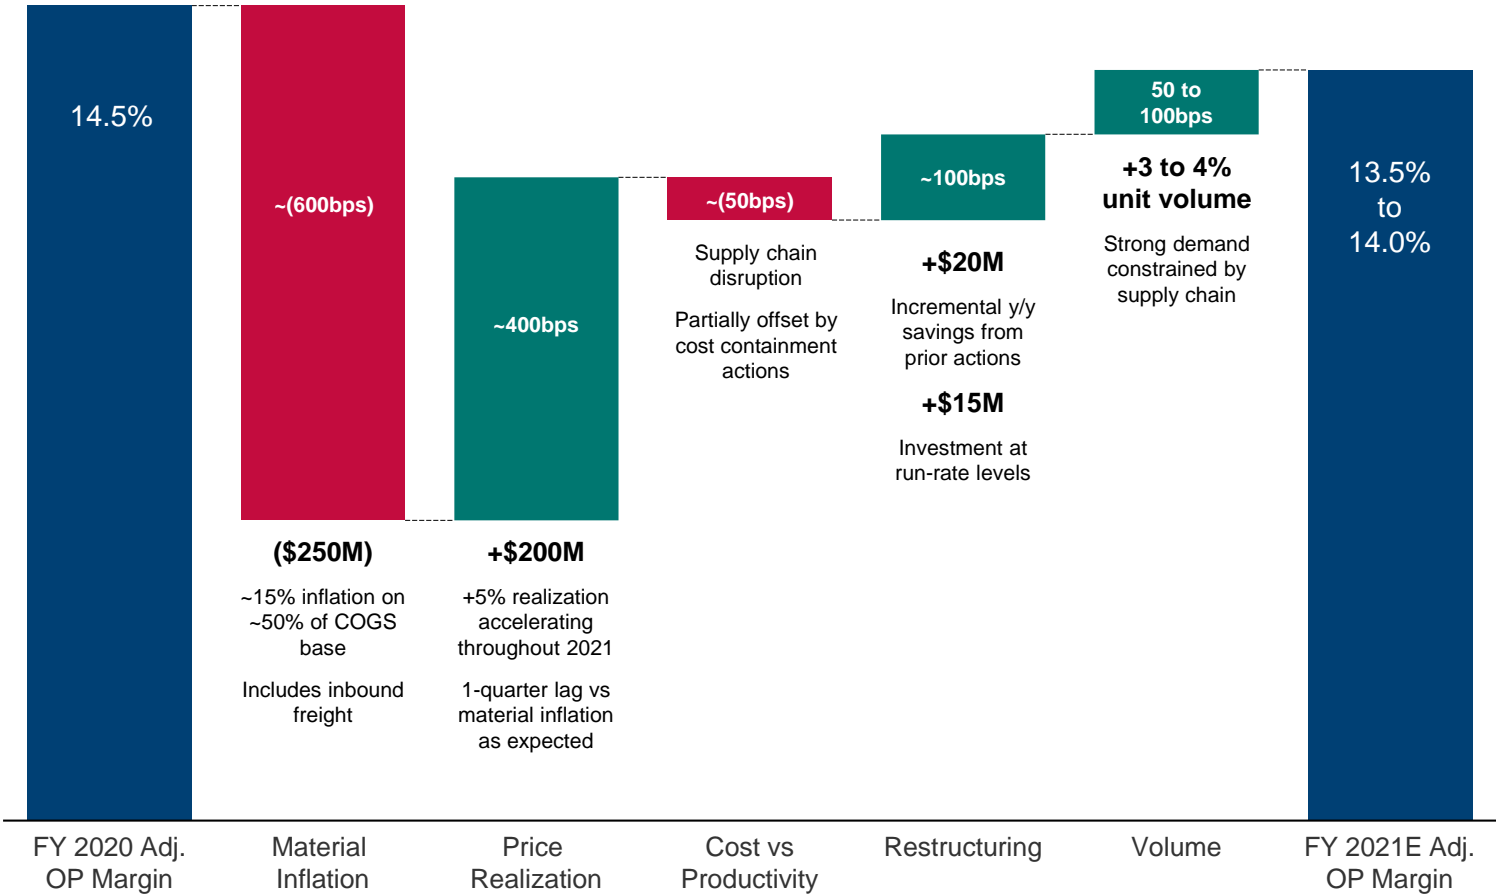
14.5%

~(600bps)

($250M)

~15% inflation on ~50% of COGS base

Includes inbound freight

~400bps

+$200M

+5% realization accelerating throughout 2021

1-quarter lag vs material inflation as expected

~(50bps)

Supply chain disruption

Partially offset by cost containment actions

~100bps

+$20M

Incremental y/y savings from prior actions

+$15M

Investment at run-rate levels

50 to 100bps

+3 to 4% unit volume

Strong demand constrained by supply chain

13.5% to 14.0%

FY 2020 Adj. OP Margin

Material Inflation

Price Realization

Cost vs Productivity

Restructuring

Volume

FY 2021E Adj. OP Margin